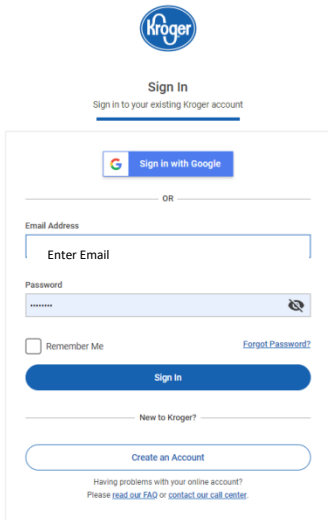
Kroger

Sign In

Sign in to your existing Kroger account

Sign in with Google

OR

Email Address

Enter Email

Password

•••••••••

Remember Me

Forgot Password?

Sign In

New to Kroger?

Create an Account

Having problems with your online account? Please read our FAQ or contact our call center.